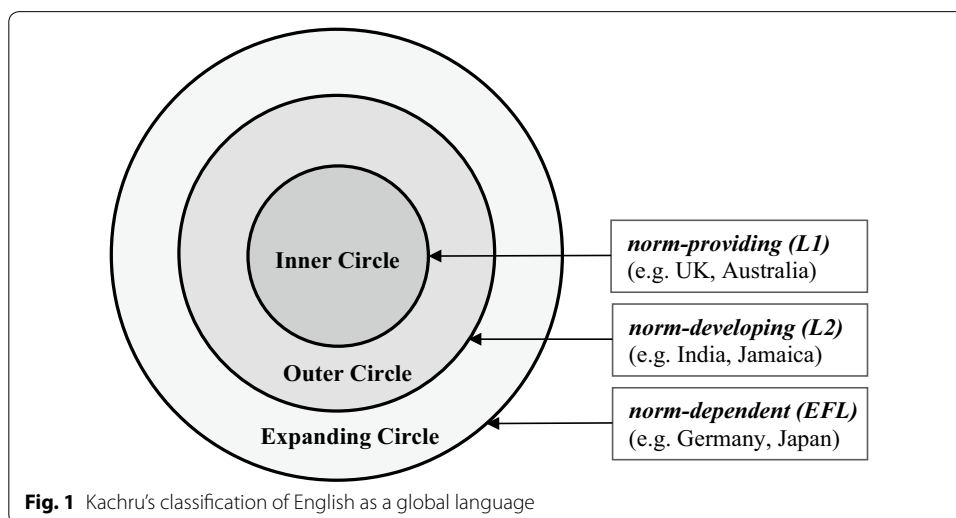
Inner Circle

Outer Circle

Expanding Circle

*norm-providing (L1)*
(e.g. UK, Australia)

*norm-developing (L2)*
(e.g. India, Jamaica)

*norm-dependent (EFL)*
(e.g. Germany, Japan)

**Fig. 1** Kachru's classification of English as a global language